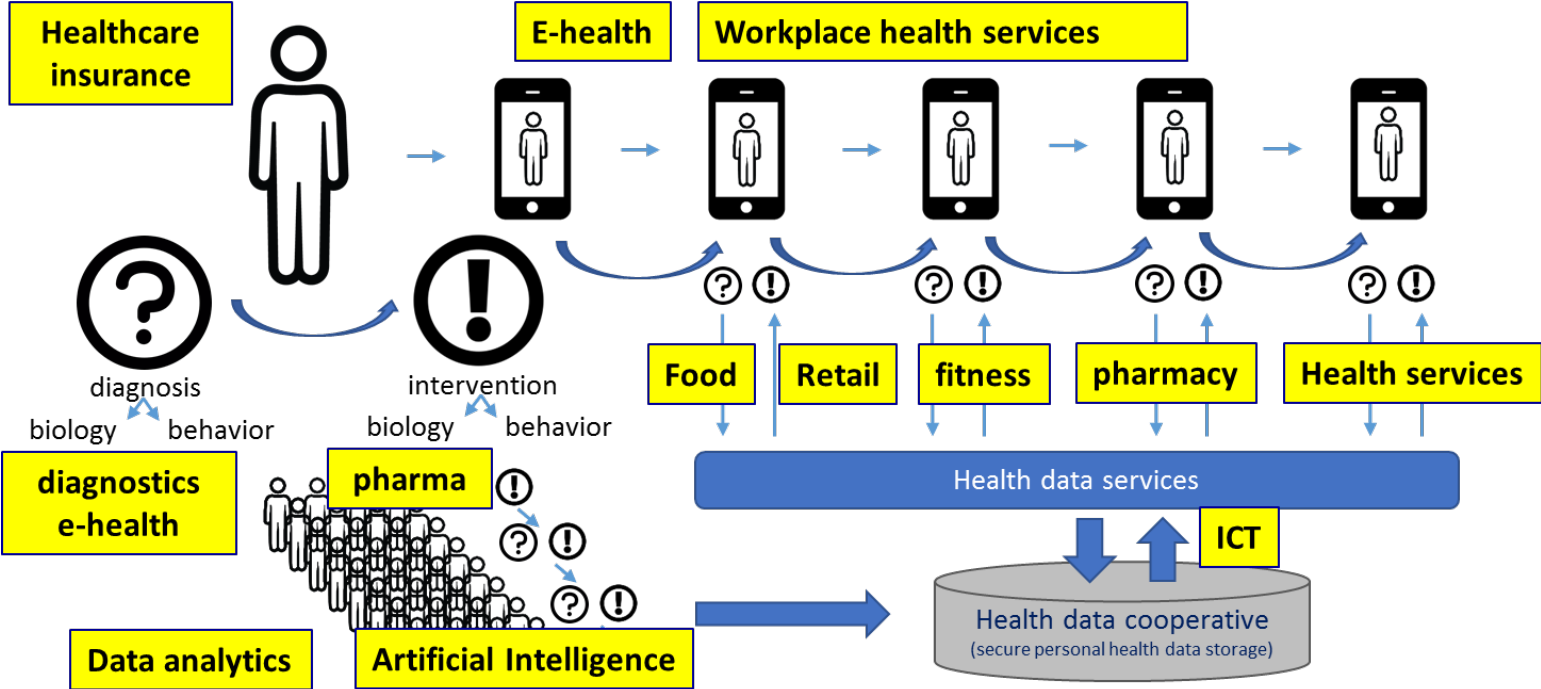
Healthcare insurance

E-health

Workplace health services

diagnosis

biology behavior

intervention

biology behavior

Food

Retail

fitness

pharmacy

Health services

diagnostics e-health

pharma

Health data services

ICT

Health data cooperative
(secure personal health data storage)

Data analytics

Artificial Intelligence